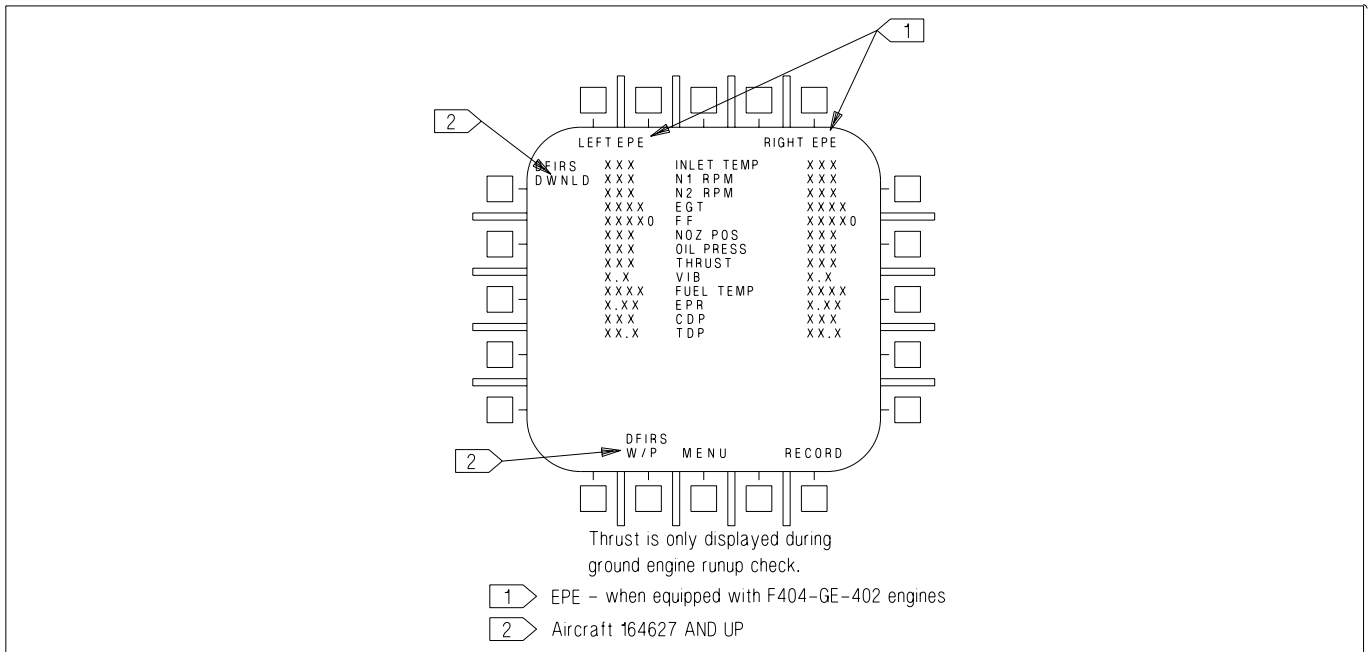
1

2

LEFT EPE

RIGHT EPE

DFIRS DWNLD

| | | |
|---|---|---|
| XXX | INLET TEMP | XXX |
| XXX | N1 RPM | XXX |
| XXX | N2 RPM | XXX |
| XXXX | EGT | XXXX |
| XXXX0 | FF | XXXX0 |
| XXX | NOZ POS | XXX |
| XXX | OIL PRESS | XXX |
| XXX | THRUST | XXX |
| X.X | VIB | X.X |
| XXXX | FUEL TEMP | XXXX |
| X.XX | EPR | X.XX |
| XXX | CDP | XXX |
| XX.X | TDP | XX.X |

2

DFIRS W/P

MENU

RECORD

Thrust is only displayed during ground engine runup check.

1 EPE – when equipped with F404-GE-402 engines

2 Aircraft 164627 AND UP